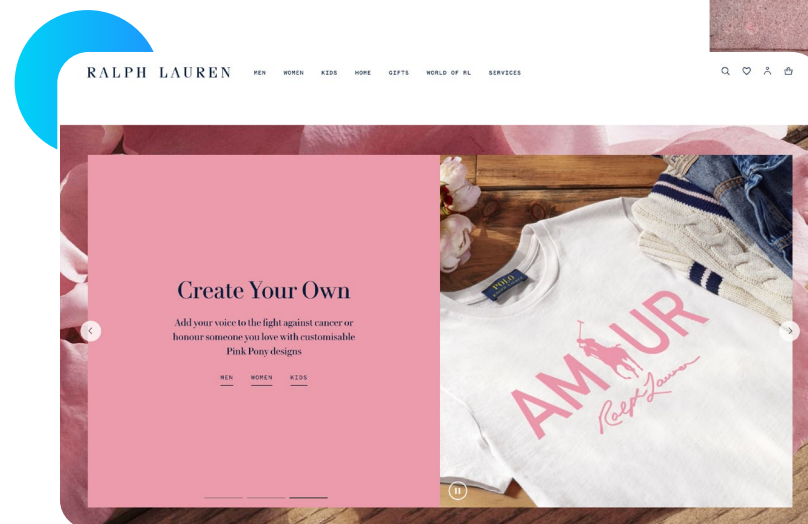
RALPH LAUREN

MEN WOMEN KIDS HOME GIFTS WORLD OF RL SERVICES

Create Your Own

Add your voice to the fight against cancer or honour someone you love with customisable Pink Pony designs

MEN WOMEN KIDS

POLO

AMOUR

Ralph Lauren